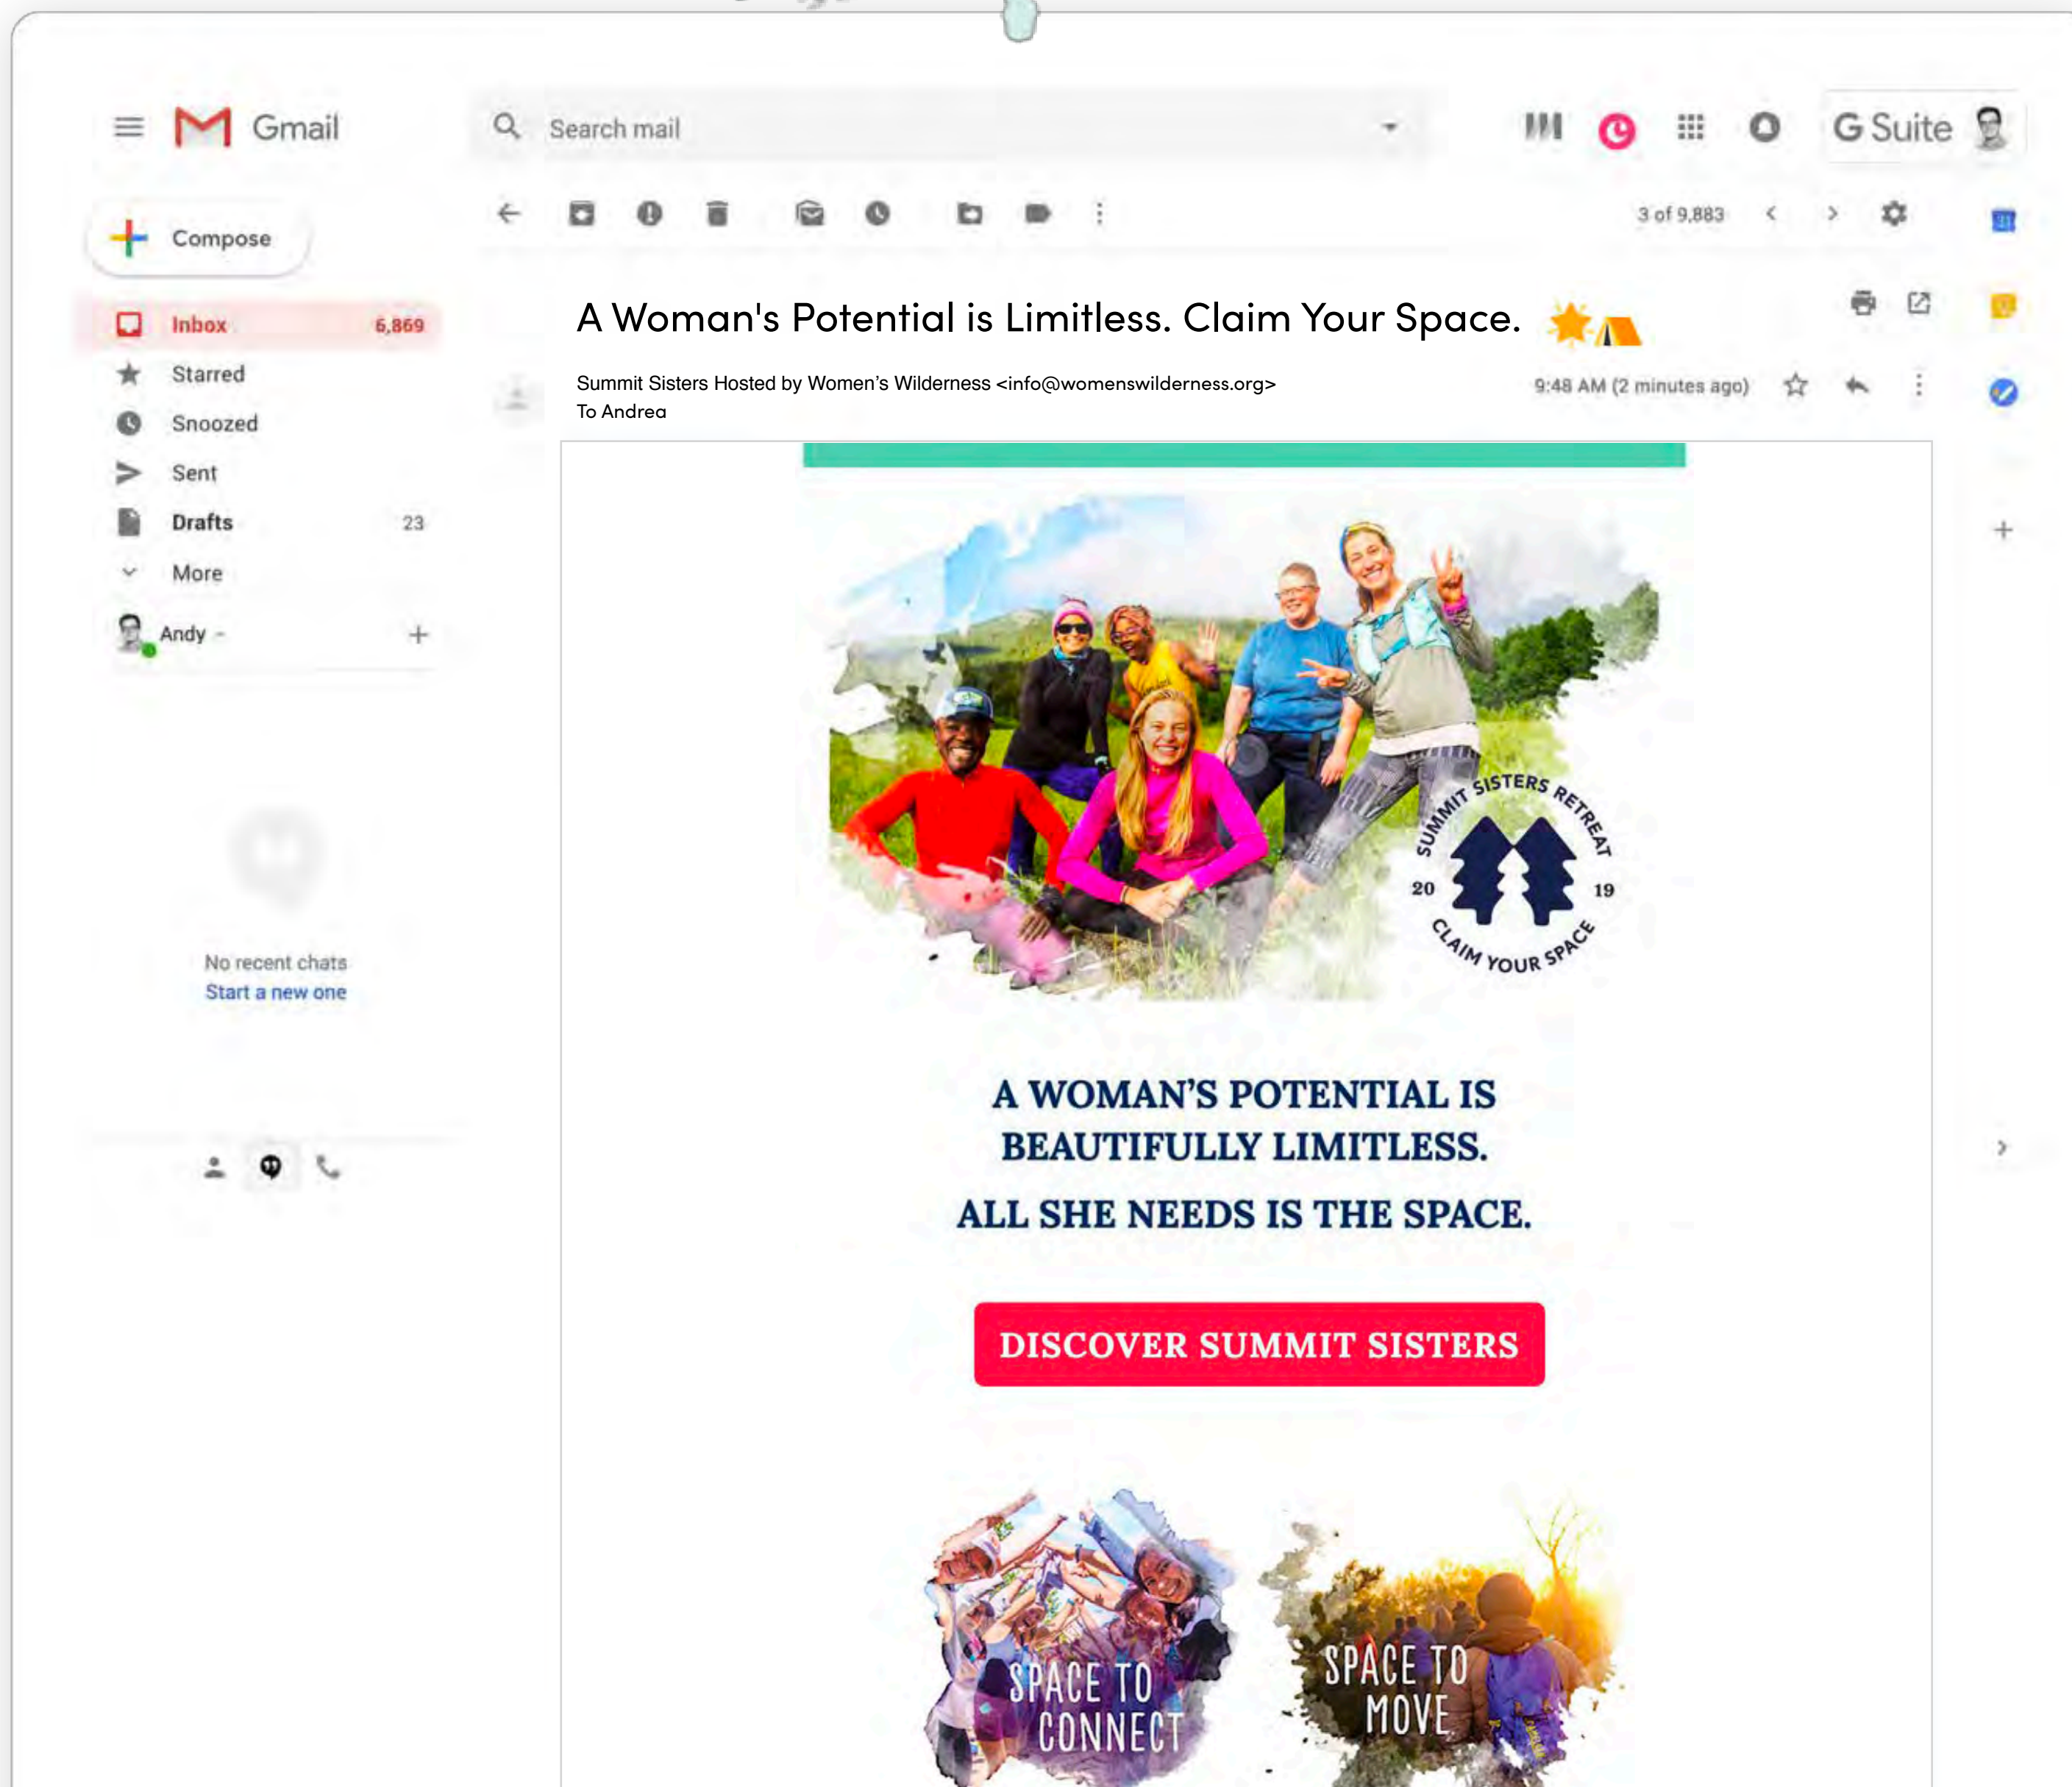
Gmail

Search mail

G Suite

Compose

Inbox 6,869
Starred
Snoozed
Sent
Drafts 23
More

Andy

No recent chats
Start a new one

3 of 9,883

A Woman's Potential is Limitless. Claim Your Space.

Summit Sisters Hosted by Women's Wilderness <info@womenswilderness.org>
To Andrea

9:48 AM (2 minutes ago)

SUMMIT SISTERS RETREAT 20 19 CLAIM YOUR SPACE

A WOMAN'S POTENTIAL IS BEAUTIFULLY LIMITLESS.

ALL SHE NEEDS IS THE SPACE.

DISCOVER SUMMIT SISTERS

SPACE TO CONNECT

SPACE TO MOVE